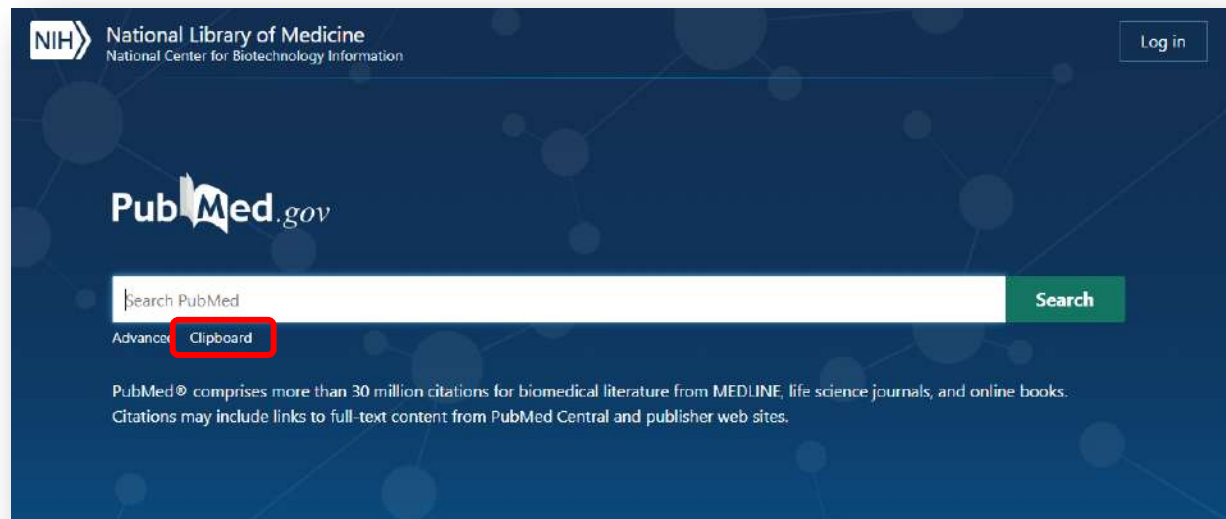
NIH National Library of Medicine
National Center for Biotechnology Information

Log in

PubMed.gov

Search PubMed

Search

Advanced Clipboard

PubMed® comprises more than 30 million citations for biomedical literature from MEDLINE, life science journals, and online books. Citations may include links to full-text content from PubMed Central and publisher web sites.